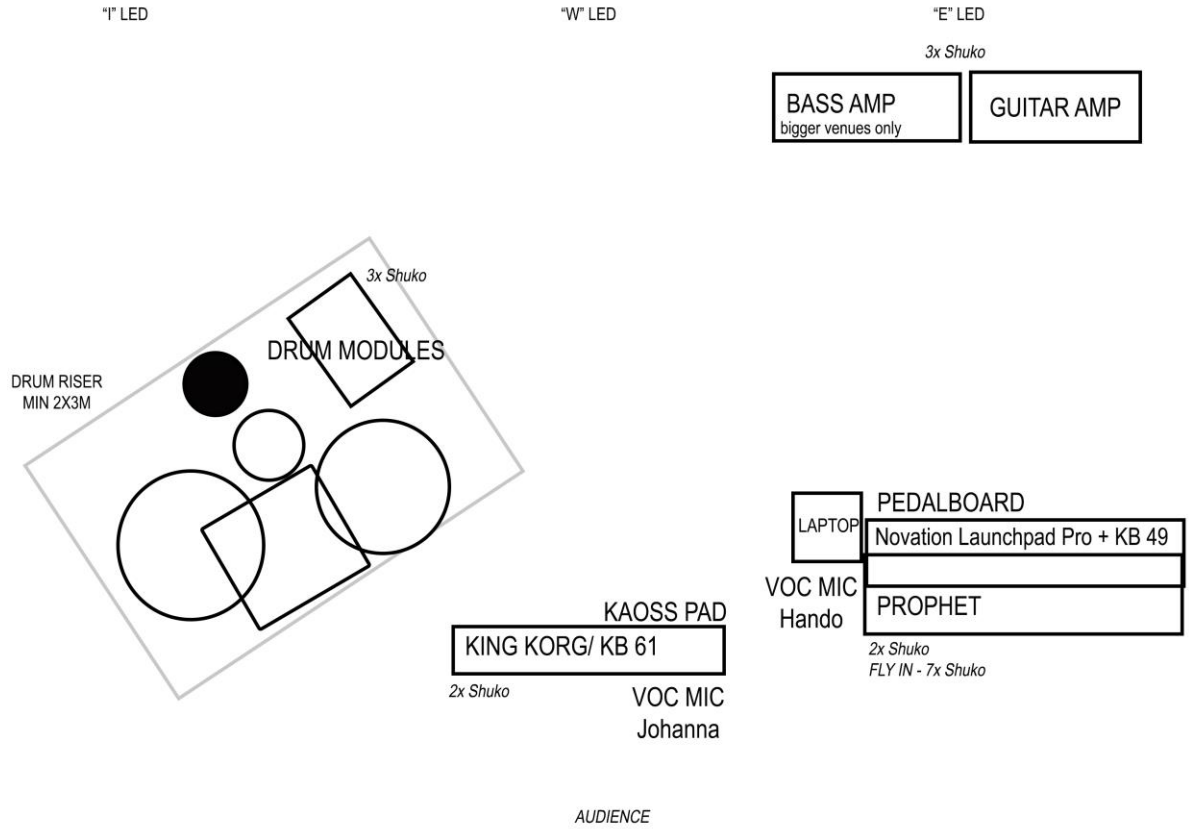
"I" LED

"W" LED

"E" LED

3x Shuko

BASS AMP
bigger venues only

GUITAR AMP

3x Shuko

DRUM MODULES

DRUM RISER
MIN 2X3M

PEDALBOARD

LAPTOP

Novation Launchpad Pro + KB 49

VOC MIC
Hando

PROPHET

2x Shuko
FLY IN - 7x Shuko

KAOSS PAD

KING KORG/ KB 61

2x Shuko

VOC MIC
Johanna

AUDIENCE